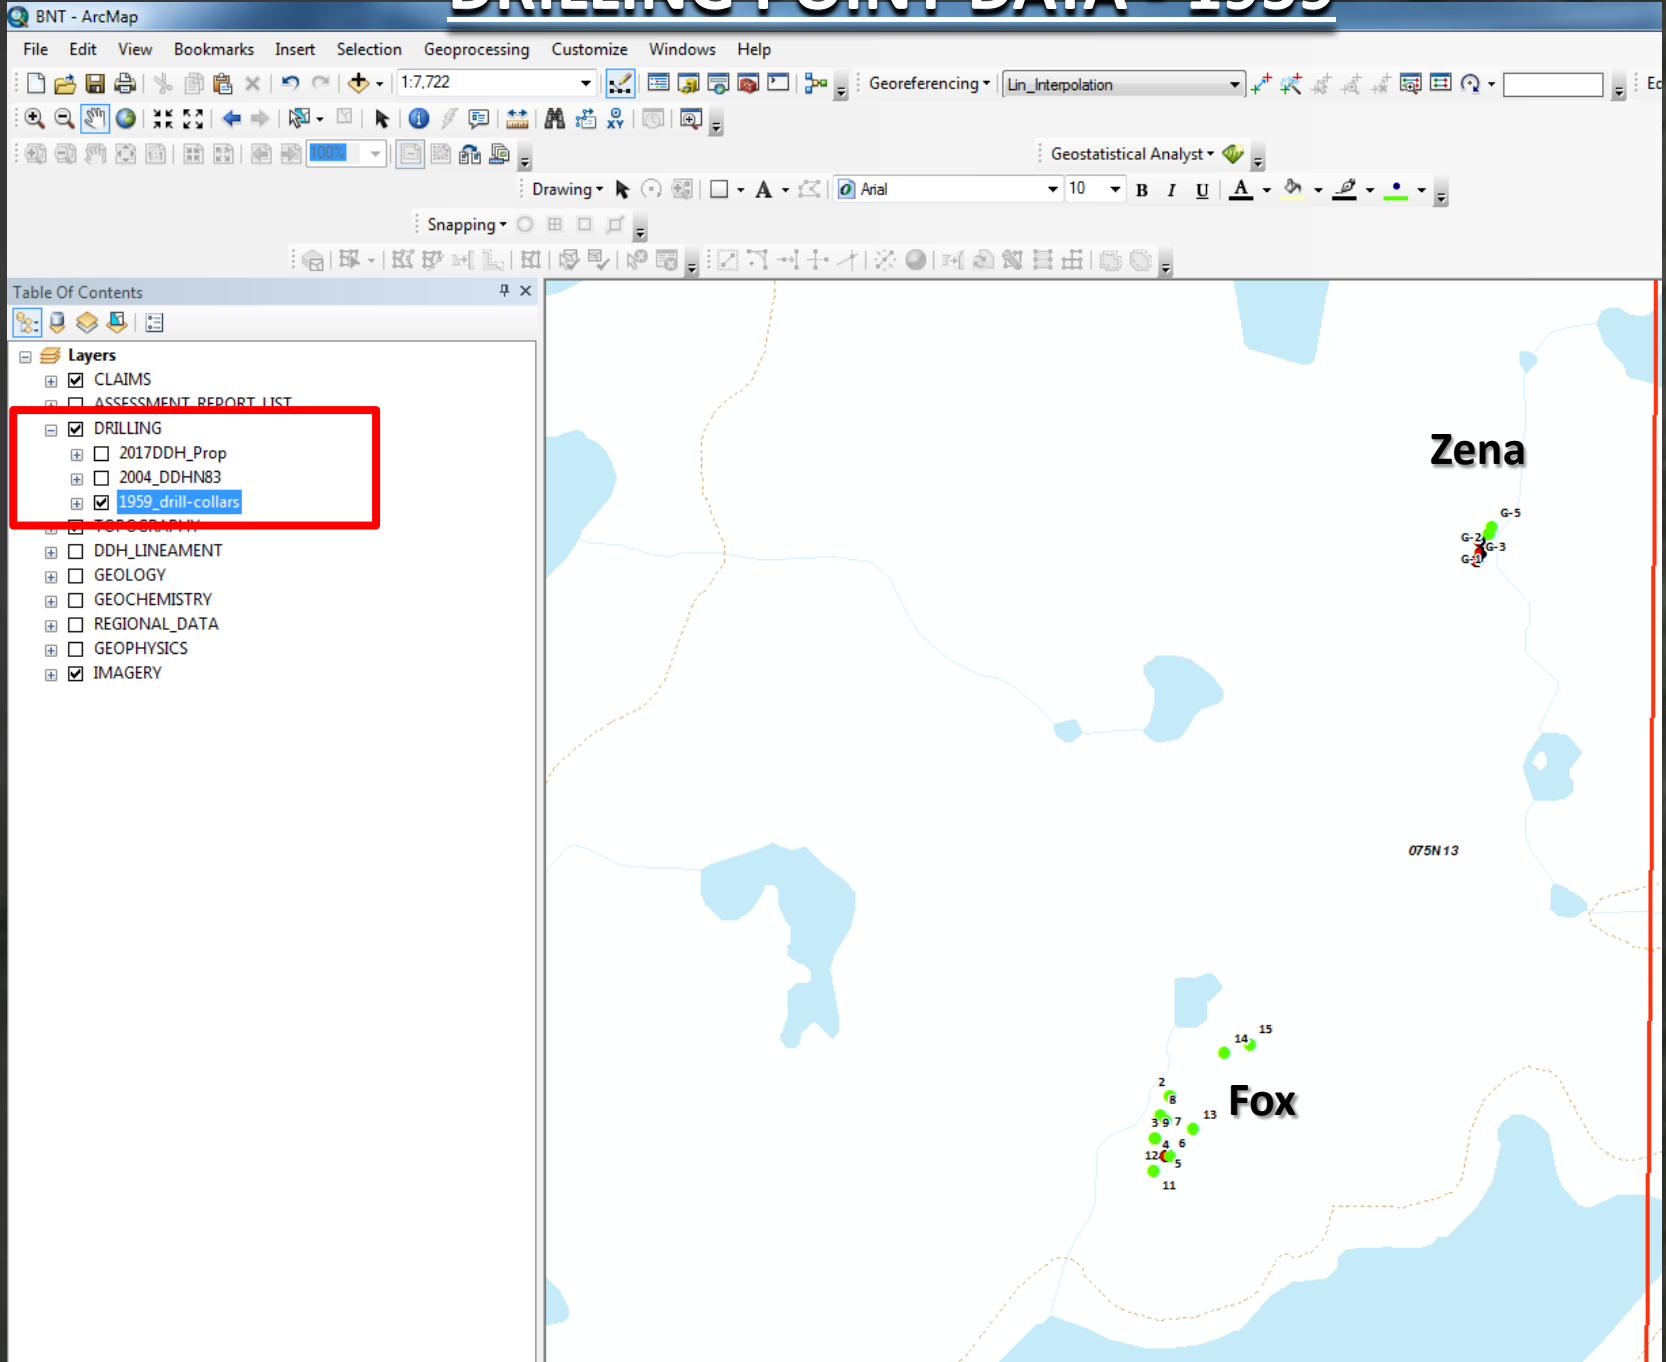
BNT - ArcMap

DRILLING POINT DATA - 1959

File Edit View Bookmarks Insert Selection Geoprocessing Customize Windows Help

1:7,722

Georeferencing ▾ Lin_Interpolation

100%

Geostatistical Analyst ▾

Drawing ▾ Arial 10 B I U A

Snapping ▾

Table Of Contents

Layers
CLAIMS
ASSESSMENT_REPORT_LIST
DRILLING
2017DDH_Prop
2004_DDHN83
1959_drill-collars
TOPOGRAPHY
DDH_LINEAMENT
GEOLOGY
GEOCHEMISTRY
REGIONAL_DATA
GEOPHYSICS
IMAGERY

Zena

G-5
G-2
G-3
G-1

075N13

15
14
2
8
3 9 7
13
4 6
12
5
11

Fox